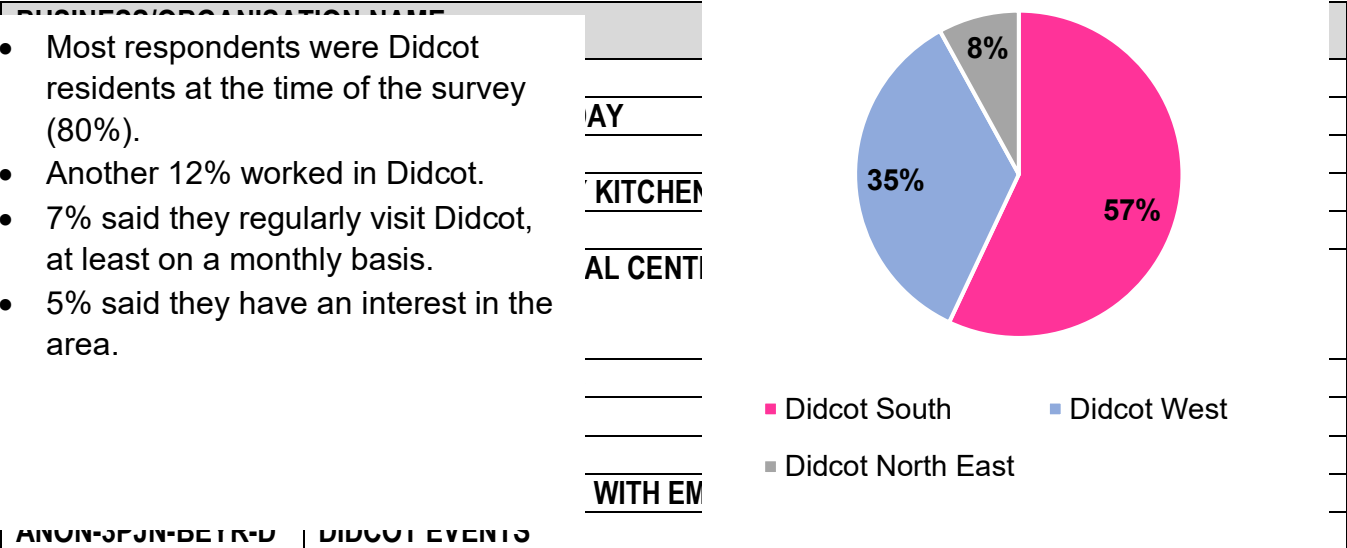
BUSINESS/ORGANISATION NAME

- Most respondents were Didcot residents at the time of the survey (80%).
- Another 12% worked in Didcot.
- 7% said they regularly visit Didcot, at least on a monthly basis.
- 5% said they have an interest in the area.

DAY

KITCHEN

AL CENT

WITH EM

ANON-3PJN-BETR-D | DIDCOT EVENTS

8%

35%

57%

Didcot South
Didcot West
Didcot North East